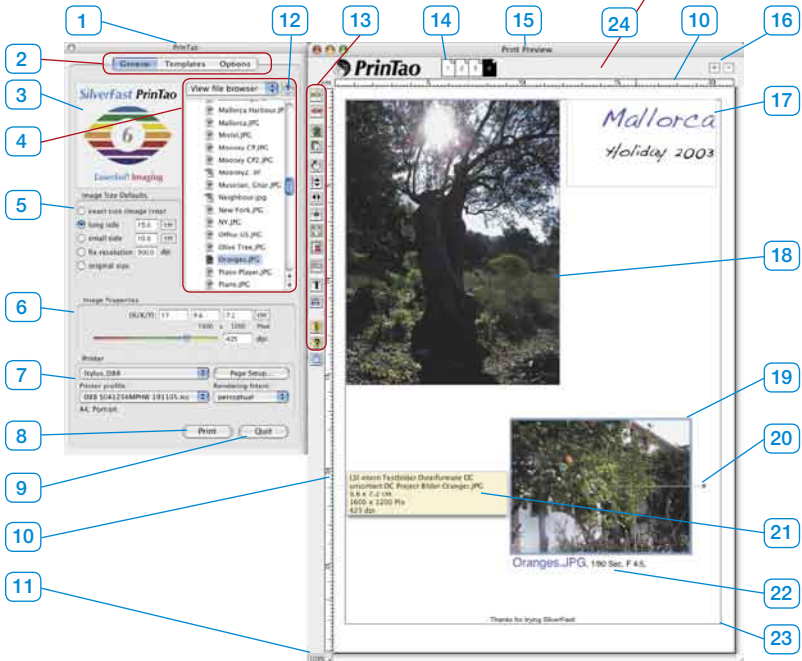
1
2
3
4
5
6
7
8
9
10
11
12
13
14
15
24
10
16
17
18
19
20
21
22
23

PrinTao
General
Templates
Options
SilverFast PrinTao
6
LaserSoft Imaging
View file browser
Mallorca Harbour.JPG
Mallorca.JPG
Moist.JPG
Mooney CF.JPG
Mooney CF2.JPG
Mooney2.tif
Musician_Chor.JPG
Neighbour.jpg
New York.JPG
NY.JPG
Office-US.JPG
Olive Tree.JPG
Oranges.JPG
Piano-Player.JPG
Piano.JPG
Image Size Defaults
exact size (image crop)
long side
small side
fix resolution
original size
Image Properties
Printer
Stylus_D88
Page Setup...
Printer profile
Rendering Intent
perceptual
A4, Portrait
Print
Quit
Print Preview
PrinTao
Mallorca
Holiday 2003
Oranges.JPG 1/90 Sec. F 4.5.
Thanks for trying SilverFast
100%